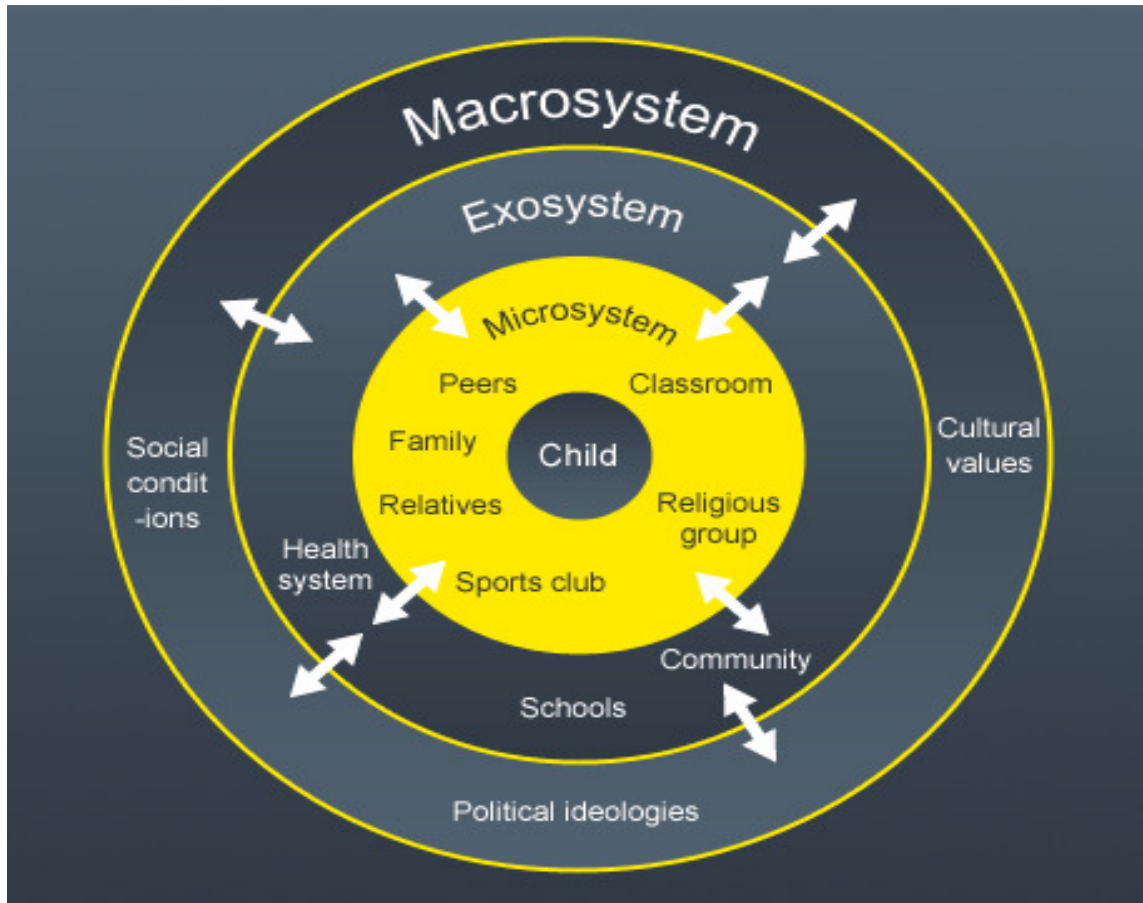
Macrosystem

Exosystem

Microsystem

Peers

Classroom

Family

Child

Relatives

Religious group

Sports club

Social condit-ions

Health system

Cultural values

Community

Schools

Political ideologies